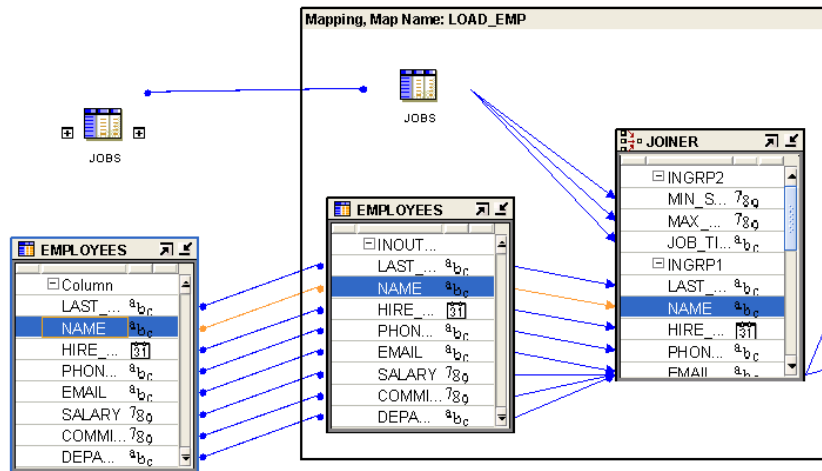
Mapping, Map Name: LOAD_EMP

JOBS

JOBS

EMPLOYEES
Column
LAST_... abc
NAME abc
HIRE_... 31
PHON... abc
EMAIL abc
SALARY 789
COMMI... 789
DEPA... abc

EMPLOYEES
INOUT...
LAST_... abc
NAME abc
HIRE_... 31
PHON... abc
EMAIL abc
SALARY 789
COMMI... 789
DEPA... abc

JOINER
INGRP2
MIN_S... 789
MAX_... 789
JOB_TI... abc
INGRP1
LAST_... abc
NAME abc
HIRE_... 31
PHON... abc
EMAIL abc